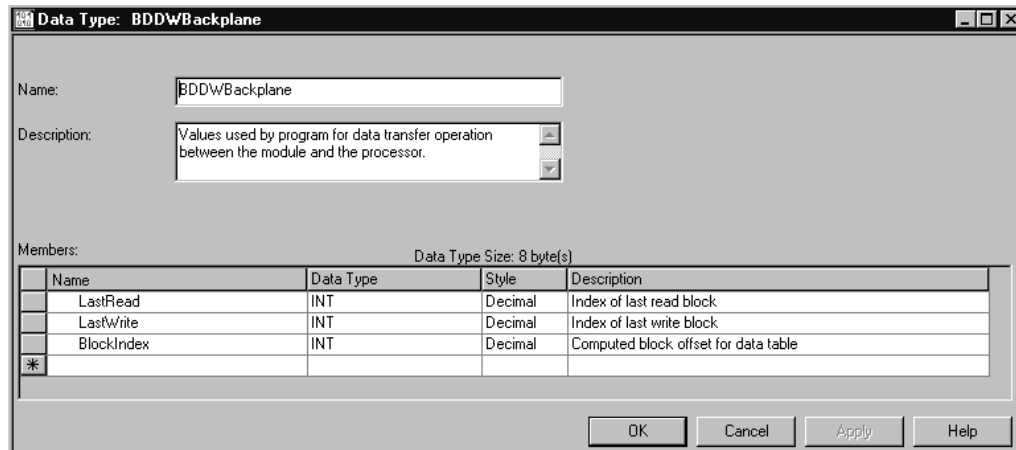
Data Type: BDDWBackplane

Name: BDDWBackplane

Description: Values used by program for data transfer operation between the module and the processor.

Members:

Data Type Size: 8 byte(s)

| | Name | Data Type | Style | Description |
|---|---|---|---|---|
| | LastRead | INT | Decimal | Index of last read block |
| | LastWrite | INT | Decimal | Index of last write block |
| | BlockIndex | INT | Decimal | Computed block offset for data table |
| * | | | | |

OK Cancel Apply Help